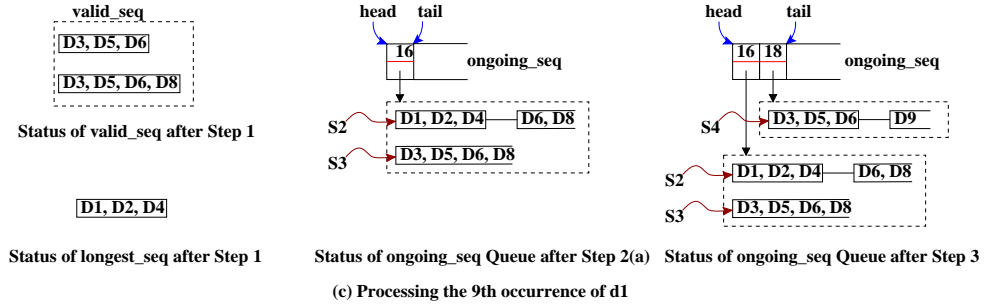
valid_seq

D3, D5, D6

D3, D5, D6, D8

Status of valid_seq after Step 1

D1, D2, D4

Status of longest_seq after Step 1

head tail

16

ongoing_seq

S2 D1, D2, D4 D6, D8

S3 D3, D5, D6, D8

Status of ongoing_seq Queue after Step 2(a)

head tail

16 18

ongoing_seq

S4 D3, D5, D6 D9

S2 D1, D2, D4 D6, D8

S3 D3, D5, D6, D8

Status of ongoing_seq Queue after Step 3

(c) Processing the 9th occurrence of d1